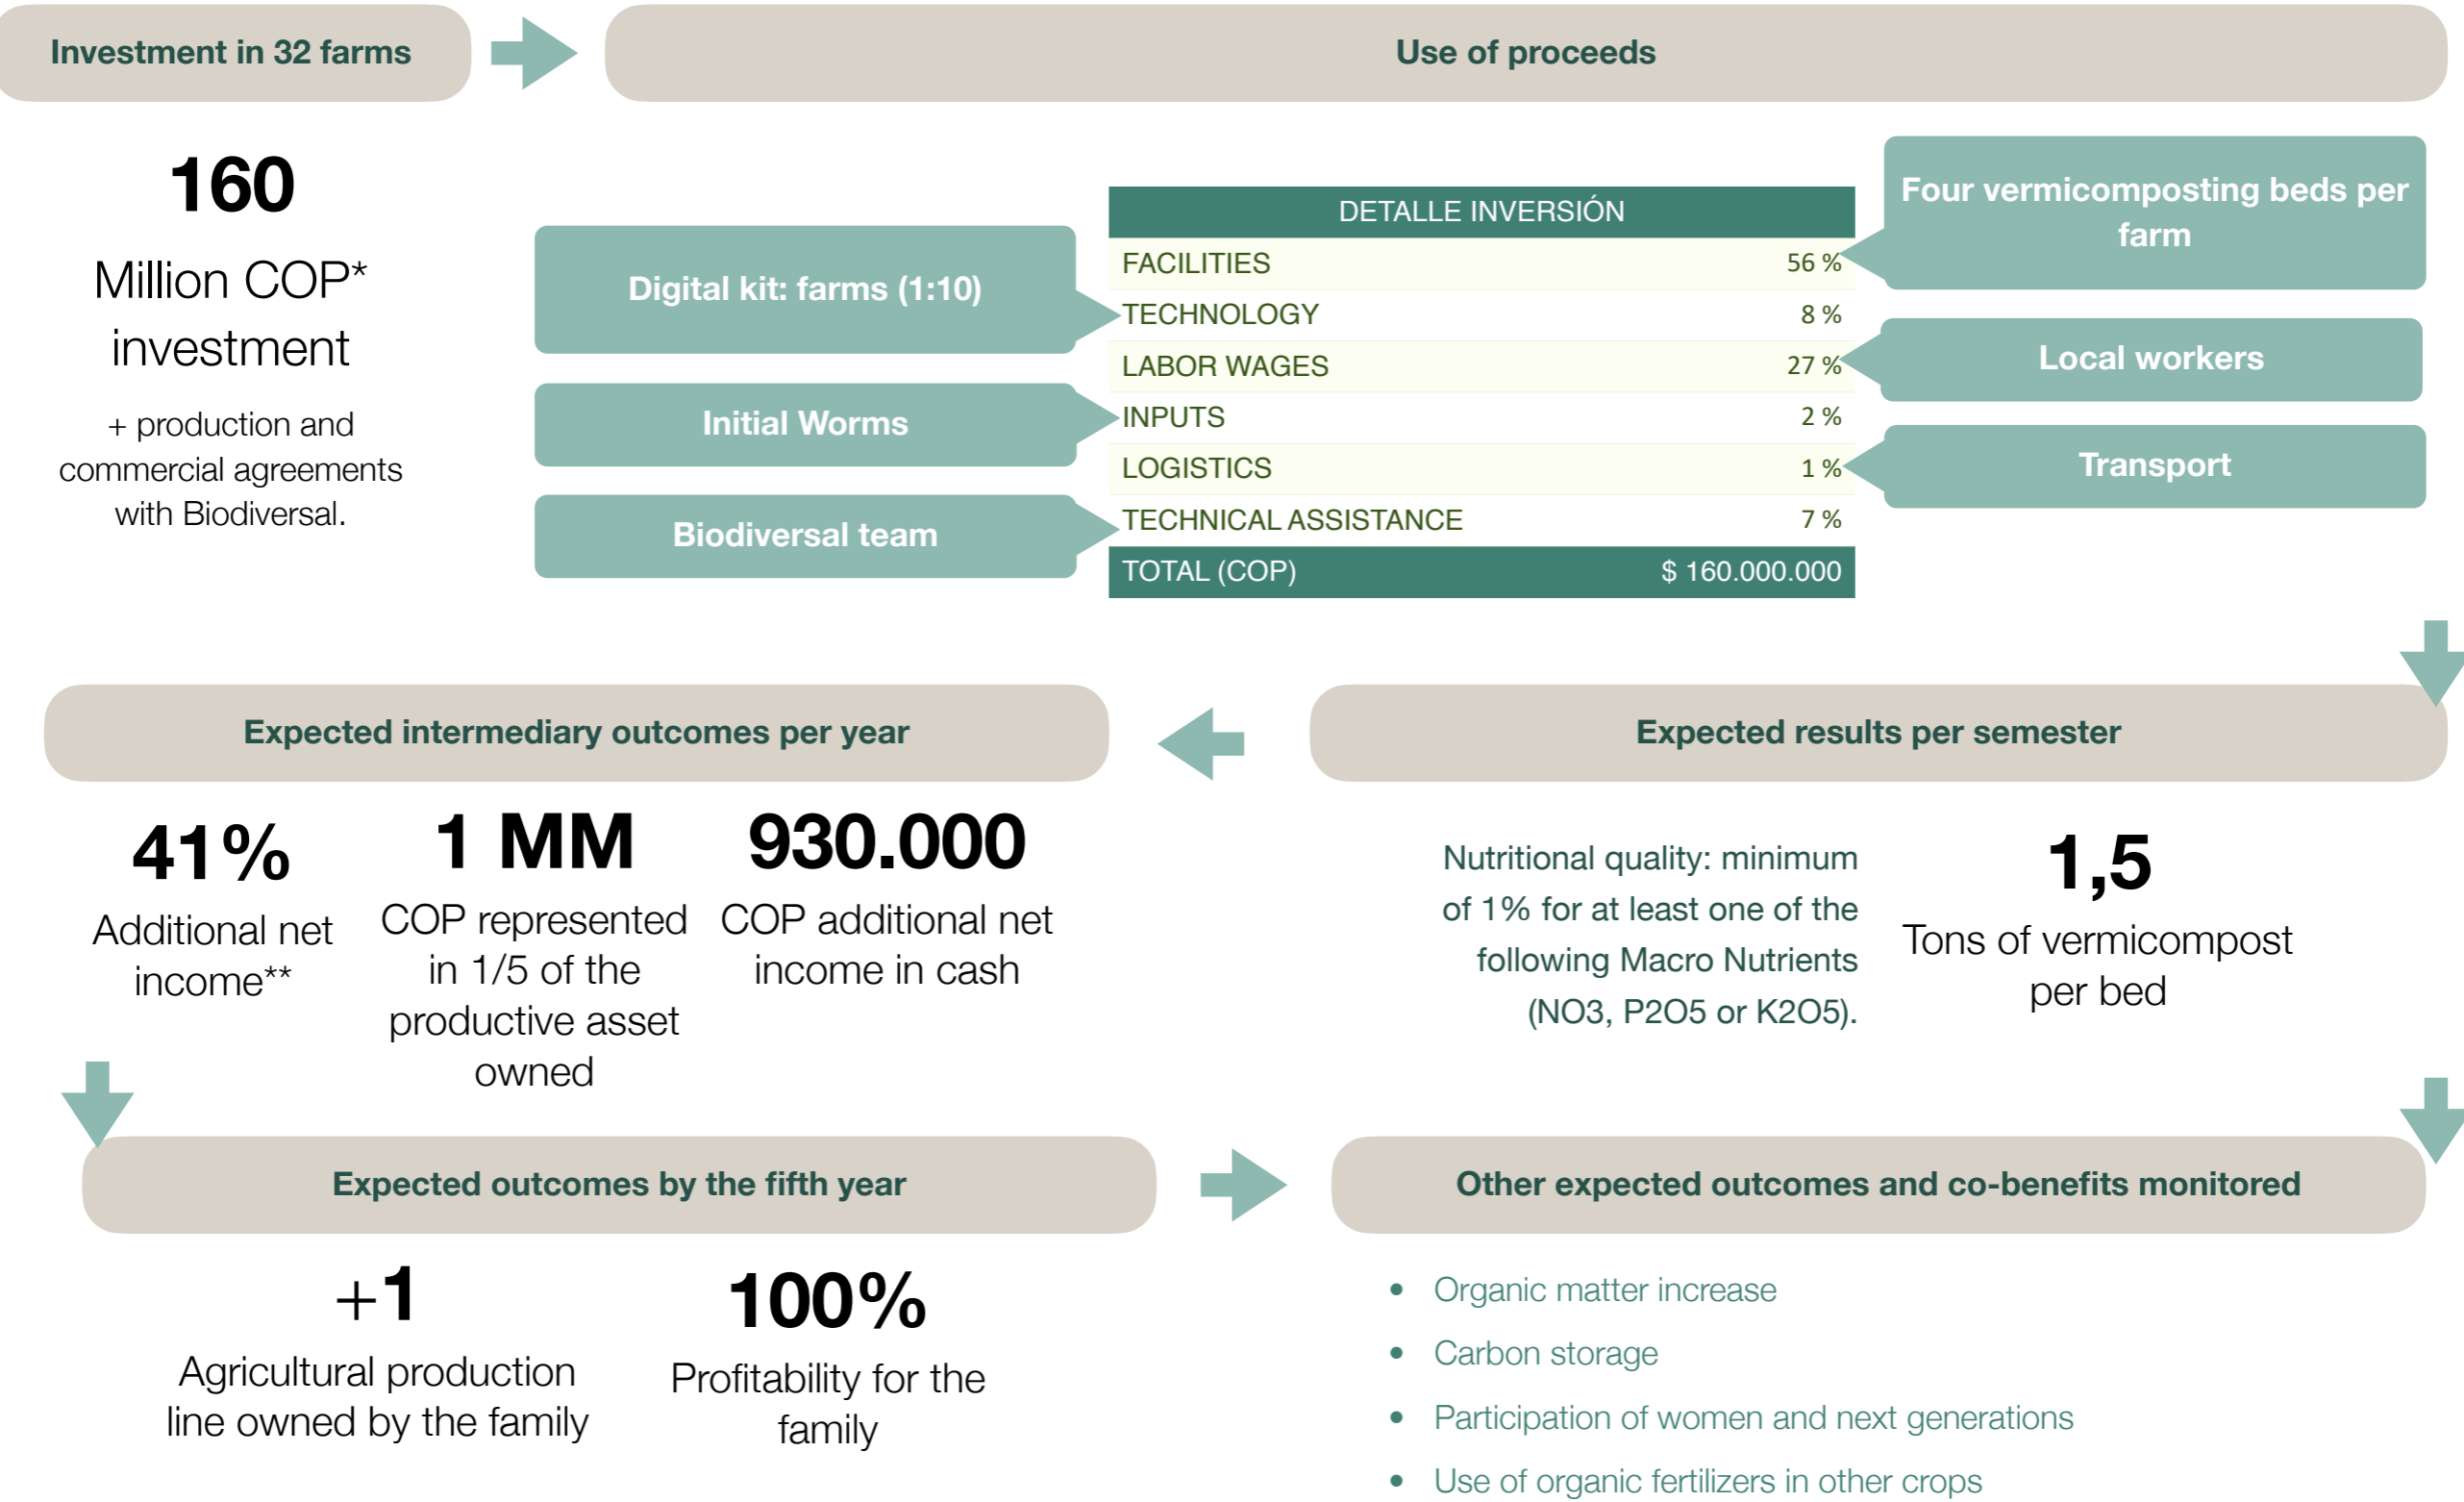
Investment in 32 farms

Use of proceeds

160

Million COP* investment

+ production and commercial agreements with Biodiversal.

Digital kit: farms (1:10)

Initial Worms

Biodiversal team

| DETALLE INVERSIÓN | |
|---|---|
| FACILITIES | 56 % |
| TECHNOLOGY | 8 % |
| LABOR WAGES | 27 % |
| INPUTS | 2 % |
| LOGISTICS | 1 % |
| TECHNICAL ASSISTANCE | 7 % |
| TOTAL (COP) | $ 160.000.000 |

Four vermicomposting beds per farm

Local workers

Transport

Expected intermediary outcomes per year

Expected results per semester

41%
Additional net income**

1 MM
COP represented in 1/5 of the productive asset owned

930.000
COP additional net income in cash

Nutritional quality: minimum of 1% for at least one of the following Macro Nutrients (NO3, P2O5 or K2O5).

1,5
Tons of vermicompost per bed

Expected outcomes by the fifth year

Other expected outcomes and co-benefits monitored

+1
Agricultural production line owned by the family

100%
Profitability for the family

• Organic matter increase
• Carbon storage
• Participation of women and next generations
• Use of organic fertilizers in other crops